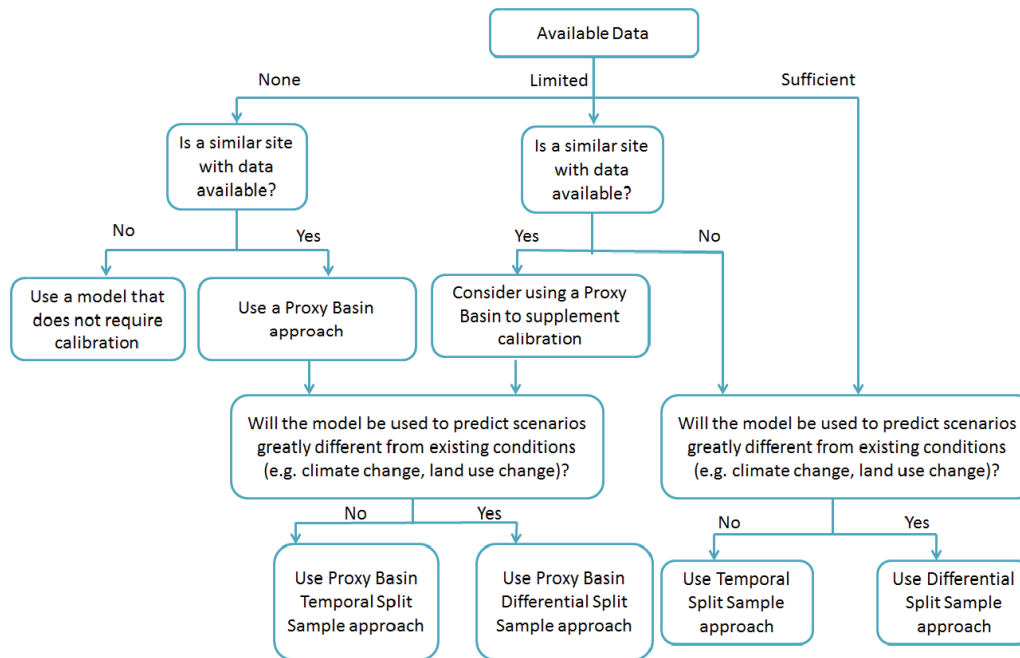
Available Data

None

Limited

Sufficient

Is a similar site with data available?

Is a similar site with data available?

No

Yes

Yes

No

Use a model that does not require calibration

Use a Proxy Basin approach

Consider using a Proxy Basin to supplement calibration

Will the model be used to predict scenarios greatly different from existing conditions (e.g. climate change, land use change)?

Will the model be used to predict scenarios greatly different from existing conditions (e.g. climate change, land use change)?

No

Yes

No

Yes

Use Proxy Basin Temporal Split Sample approach

Use Proxy Basin Differential Split Sample approach

Use Temporal Split Sample approach

Use Differential Split Sample approach